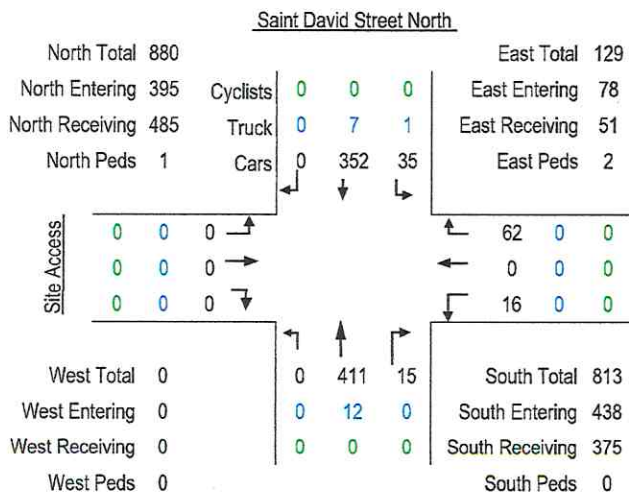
Saint David Street North

North Total 880
North Entering 395
North Receiving 485
North Peds 1

Cyclists 0 0 0
Truck 0 7 1
Cars 0 352 35

East Total 129
East Entering 78
East Receiving 51
East Peds 2

Site Access

0 0 0
0 0 0
0 0 0

62 0 0
0 0 0
16 0 0

0 411 15
0 12 0
0 0 0

West Total 0
West Entering 0
West Receiving 0
West Peds 0

South Total 813
South Entering 438
South Receiving 375
South Peds 0